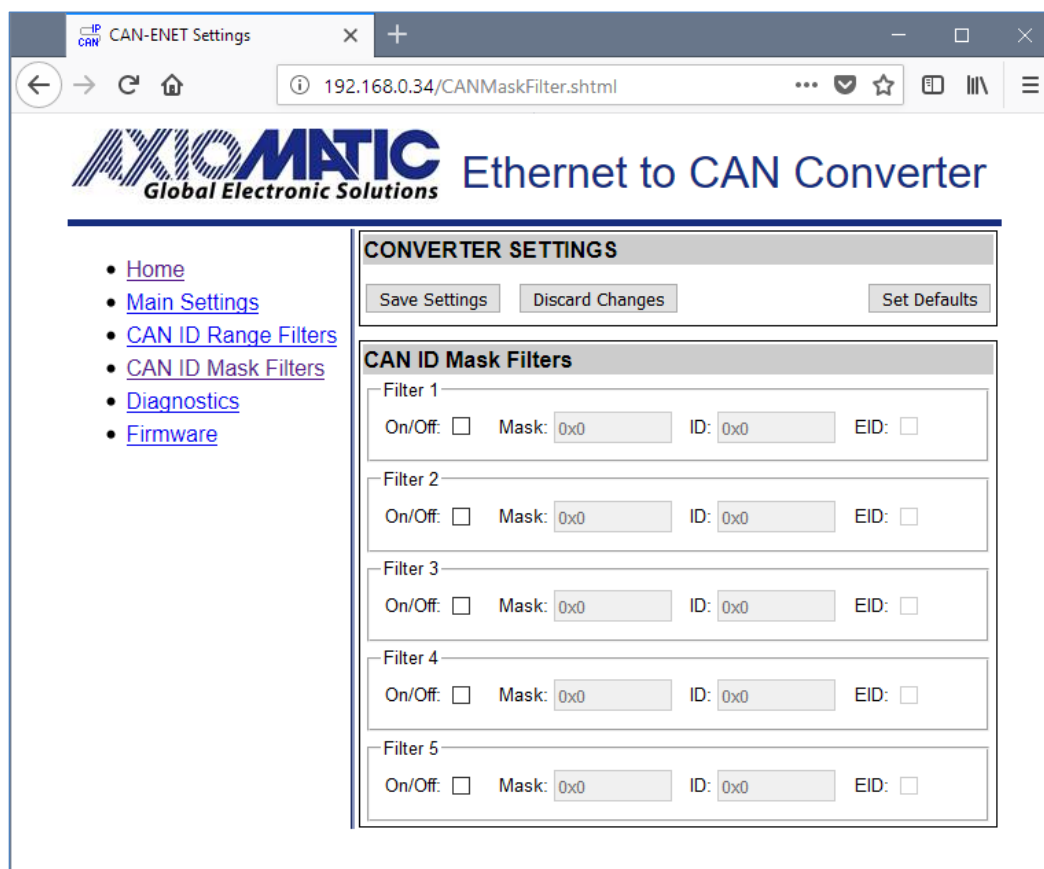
IP CAN CAN-ENET Settings ×
+

192.168.0.34/CANMaskFilter.shtml

AXIOMATIC
Global Electronic Solutions
Ethernet to CAN Converter

- Home
- Main Settings
- CAN ID Range Filters
- CAN ID Mask Filters
- Diagnostics
- Firmware

CONVERTER SETTINGS

Save Settings
Discard Changes
Set Defaults

CAN ID Mask Filters

Filter 1
On/Off: Mask: 0x0 ID: 0x0 EID:

Filter 2
On/Off: Mask: 0x0 ID: 0x0 EID:

Filter 3
On/Off: Mask: 0x0 ID: 0x0 EID:

Filter 4
On/Off: Mask: 0x0 ID: 0x0 EID:

Filter 5
On/Off: Mask: 0x0 ID: 0x0 EID: